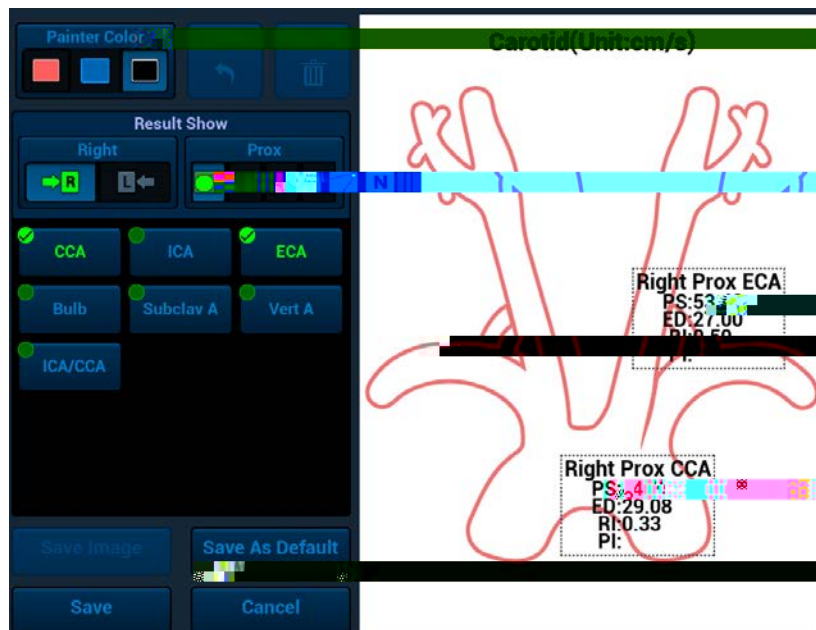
Painter Color

Result Show

Right

Prox

R

L

N

CCA

ICA

ECA

Bulb

Subclav A

Vert A

ICA/CCA

Save Image

Save As Default

Save

Cancel

Carotid(Unit:cm/s)

Right Prox ECA
PS:53.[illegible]
ED:27.00
RI:0.50
PI:

Right Prox CCA
PS:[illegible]4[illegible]
ED:29.08
RI:0.33
PI: